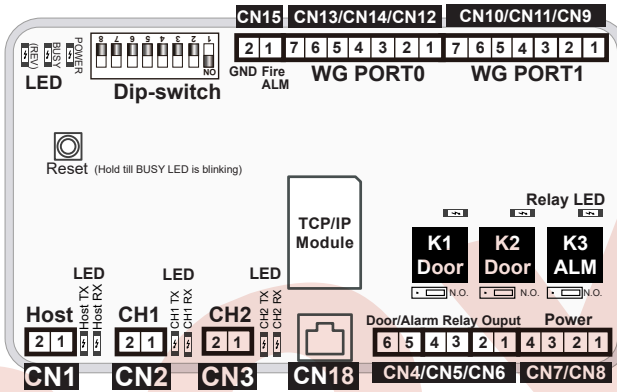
CN15 CN13/CN14/CN12 CN10/CN11/CN9

(REV) BUSY POWER

LED

8 7 6 5 4 3 2 1 NO

Dip-switch

2 1 7 6 5 4 3 2 1 7 6 5 4 3 2 1

GND Fire ALM

WG PORT0 WG PORT1

Reset (Hold till BUSY LED is blinking)

Relay LED

TCP/IP Module

K1 Door

K2 Door

K3 ALM

N.O. N.O. N.O.

LED LED LED

Host TX Host RX CH1 TX CH1 RX CH2 TX CH2 RX

Host CH1 CH2

Door/Alarm Relay Ouput Power

2 1 2 1 2 1 6 5 4 3 2 1 4 3 2 1

CN1 CN2 CN3 CN18 CN4/CN5/CN6 CN7/CN8